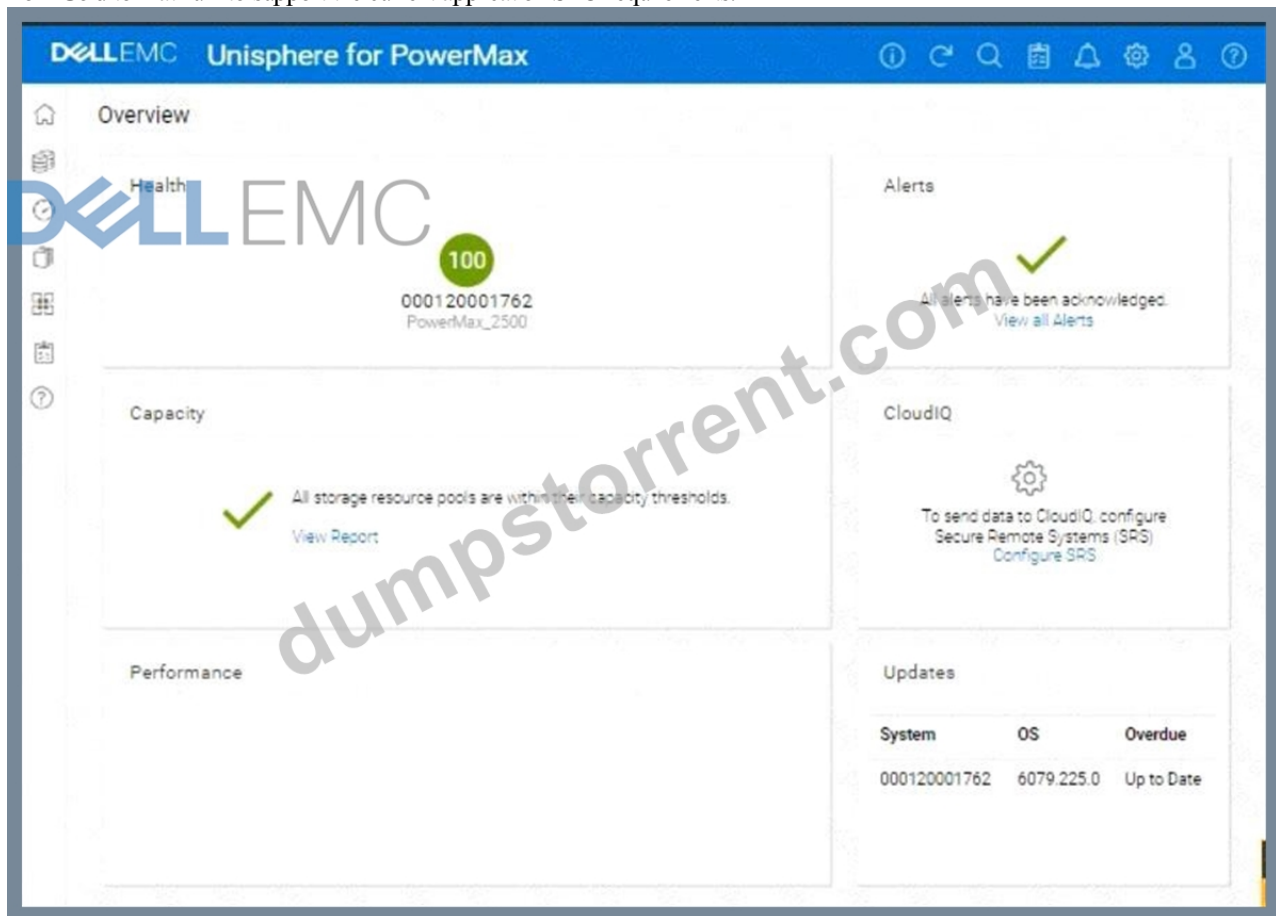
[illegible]

DELLEMC Unisphere for PowerMax

Overview

Health

DELLEMC

100

000120001762
PowerMax_2500

Alerts

All alerts have been acknowledged.
View all Alerts

Capacity

All storage resource pools are within their capacity thresholds.
View Report

CloudIQ

To send data to CloudIQ, configure Secure Remote Systems (SRS)
Configure SRS

Performance

Updates

| System | OS | Overdue |
|---|---|---|
| 000120001762 | 6079.225.0 | Up to Date |

dumpstorrent.com